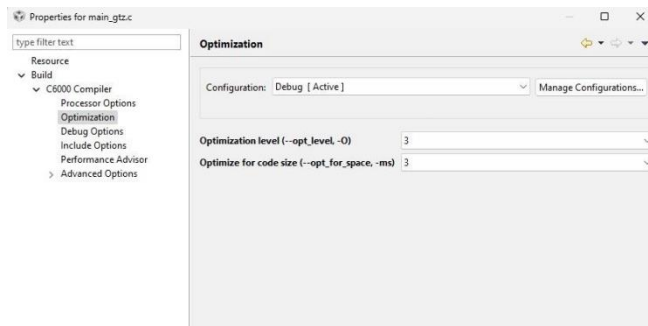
Properties for main_gtz.c

type filter text

Resource
Build
C6000 Compiler
Processor Options
Optimization
Debug Options
Include Options
Performance Advisor
Advanced Options

Optimization

Configuration: Debug [ Active ]

Manage Configurations...

Optimization level (--opt_level, -O) 3

Optimize for code size (--opt_for_space, -ms) 3